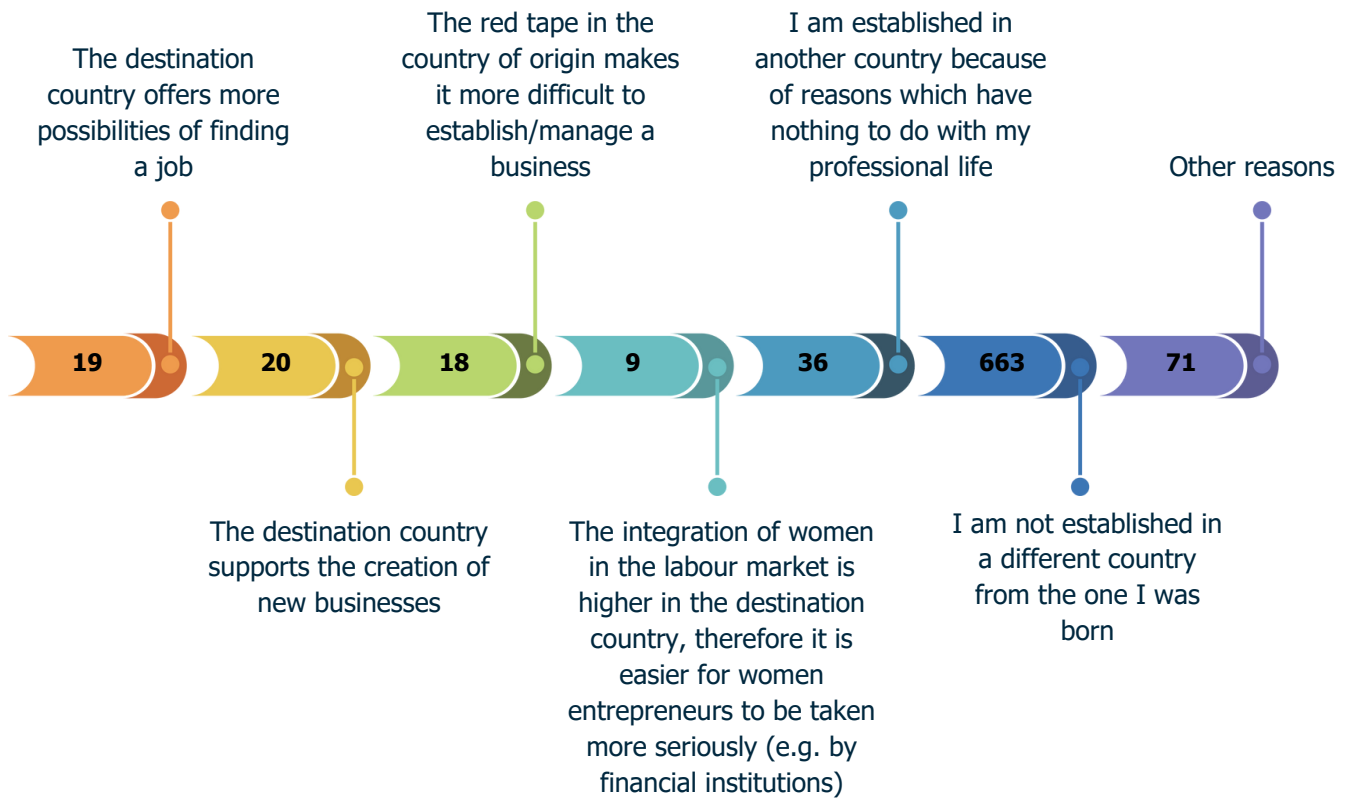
The destination country offers more possibilities of finding a job

The red tape in the country of origin makes it more difficult to establish/manage a business

I am established in another country because of reasons which have nothing to do with my professional life

Other reasons

19

20

18

9

36

663

71

The destination country supports the creation of new businesses

The integration of women in the labour market is higher in the destination country, therefore it is easier for women entrepreneurs to be taken more seriously (e.g. by financial institutions)

I am not established in a different country from the one I was born